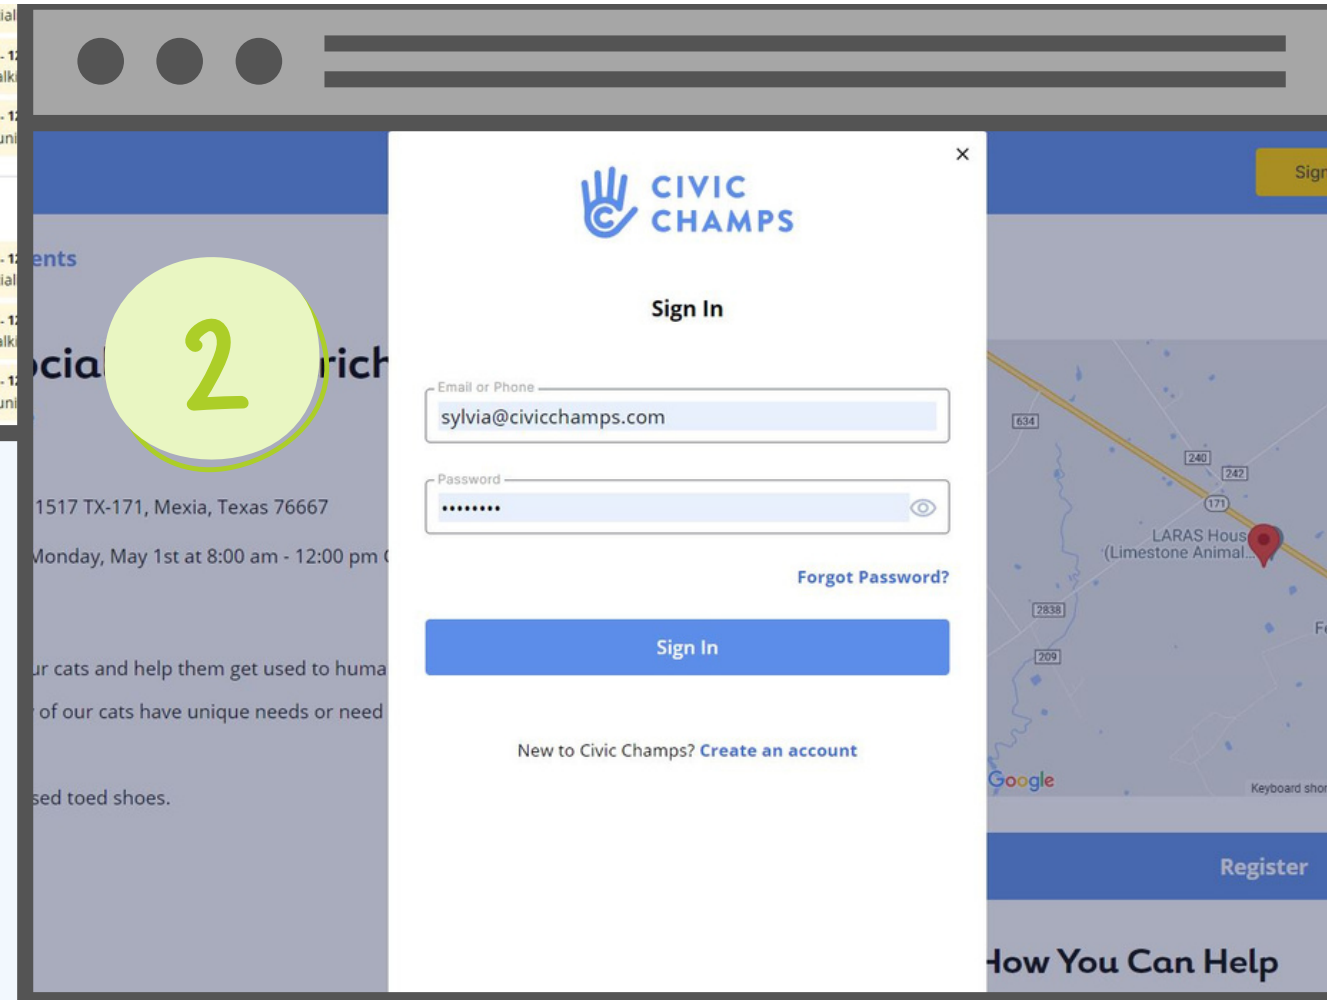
ial
- 1
alki
- 1
uni

- 1
ial
- 1
alki
- 1
uni

ents

ocial 2 rich

1517 TX-171, Mexia, Texas 76667

Monday, May 1st at 8:00 am - 12:00 pm (

ur cats and help them get used to huma

of our cats have unique needs or need

sed toed shoes.

×

CIVIC CHAMPS

Sign In

Email or Phone
sylvia@civicchamps.com

Password
••••••••

Forgot Password?

Sign In

New to Civic Champs? Create an account

Sign

634
240
242
171
LARAS Hous
(Limestone Animal...
2838
209
F
Google
Keyboard shor

Register

How You Can Help